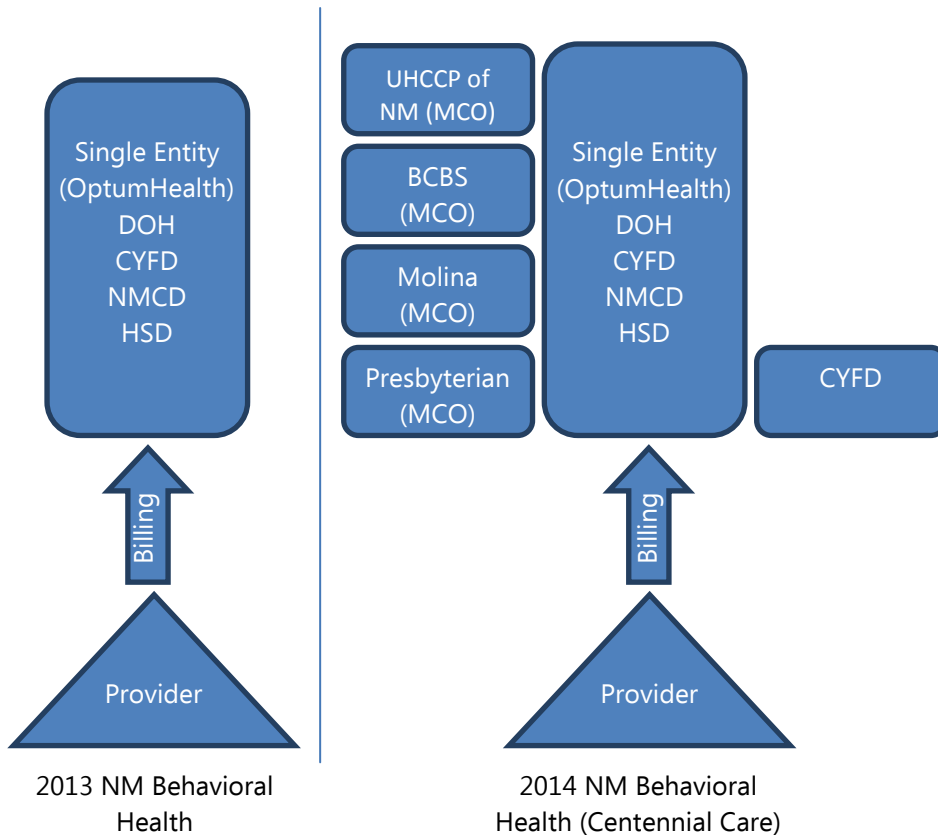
Single Entity (OptumHealth) DOH CYFD NMCD HSD

Billing

Provider

2013 NM Behavioral Health

UHCCP of NM (MCO)

BCBS (MCO)

Molina (MCO)

Presbyterian (MCO)

Single Entity (OptumHealth) DOH CYFD NMCD HSD

CYFD

Billing

Provider

2014 NM Behavioral Health (Centennial Care)